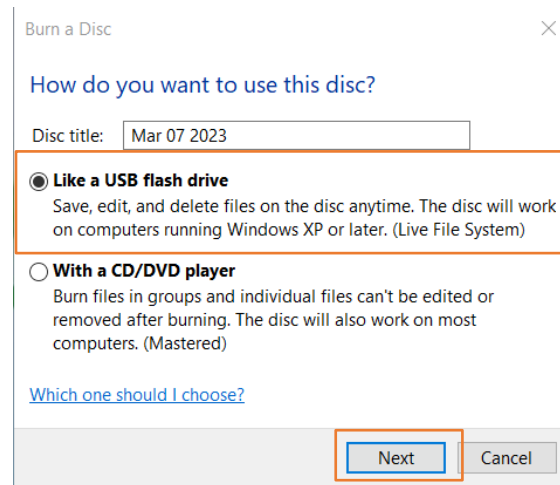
Burn a Disc

How do you want to use this disc?

Disc title: Mar 07 2023

Like a USB flash drive
Save, edit, and delete files on the disc anytime. The disc will work on computers running Windows XP or later. (Live File System)

With a CD/DVD player
Burn files in groups and individual files can't be edited or removed after burning. The disc will also work on most computers. (Mastered)

Which one should I choose?

Next
Cancel